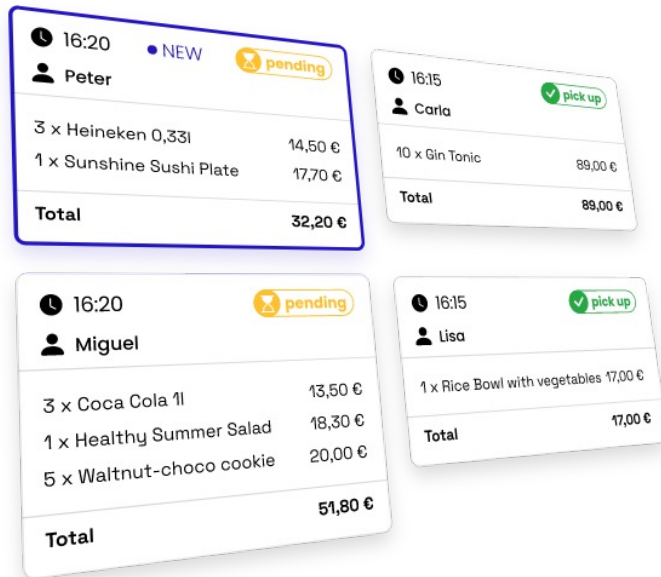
16:20
NEW
pending
Peter

3 x Heineken 0,33l 14,50 €
1 x Sunshine Sushi Plate 17,70 €

Total 32,20 €

16:15
Carla
pick up

10 x Gin Tonic 89,00 €

Total 89,00 €

16:20
pending
Miguel

3 x Coca Cola 1l 13,50 €
1 x Healthy Summer Salad 18,30 €
5 x Waltnut-choco cookie 20,00 €

Total 51,80 €

16:15
pick up
Lisa

1 x Rice Bowl with vegetables 17,00 €

Total 17,00 €